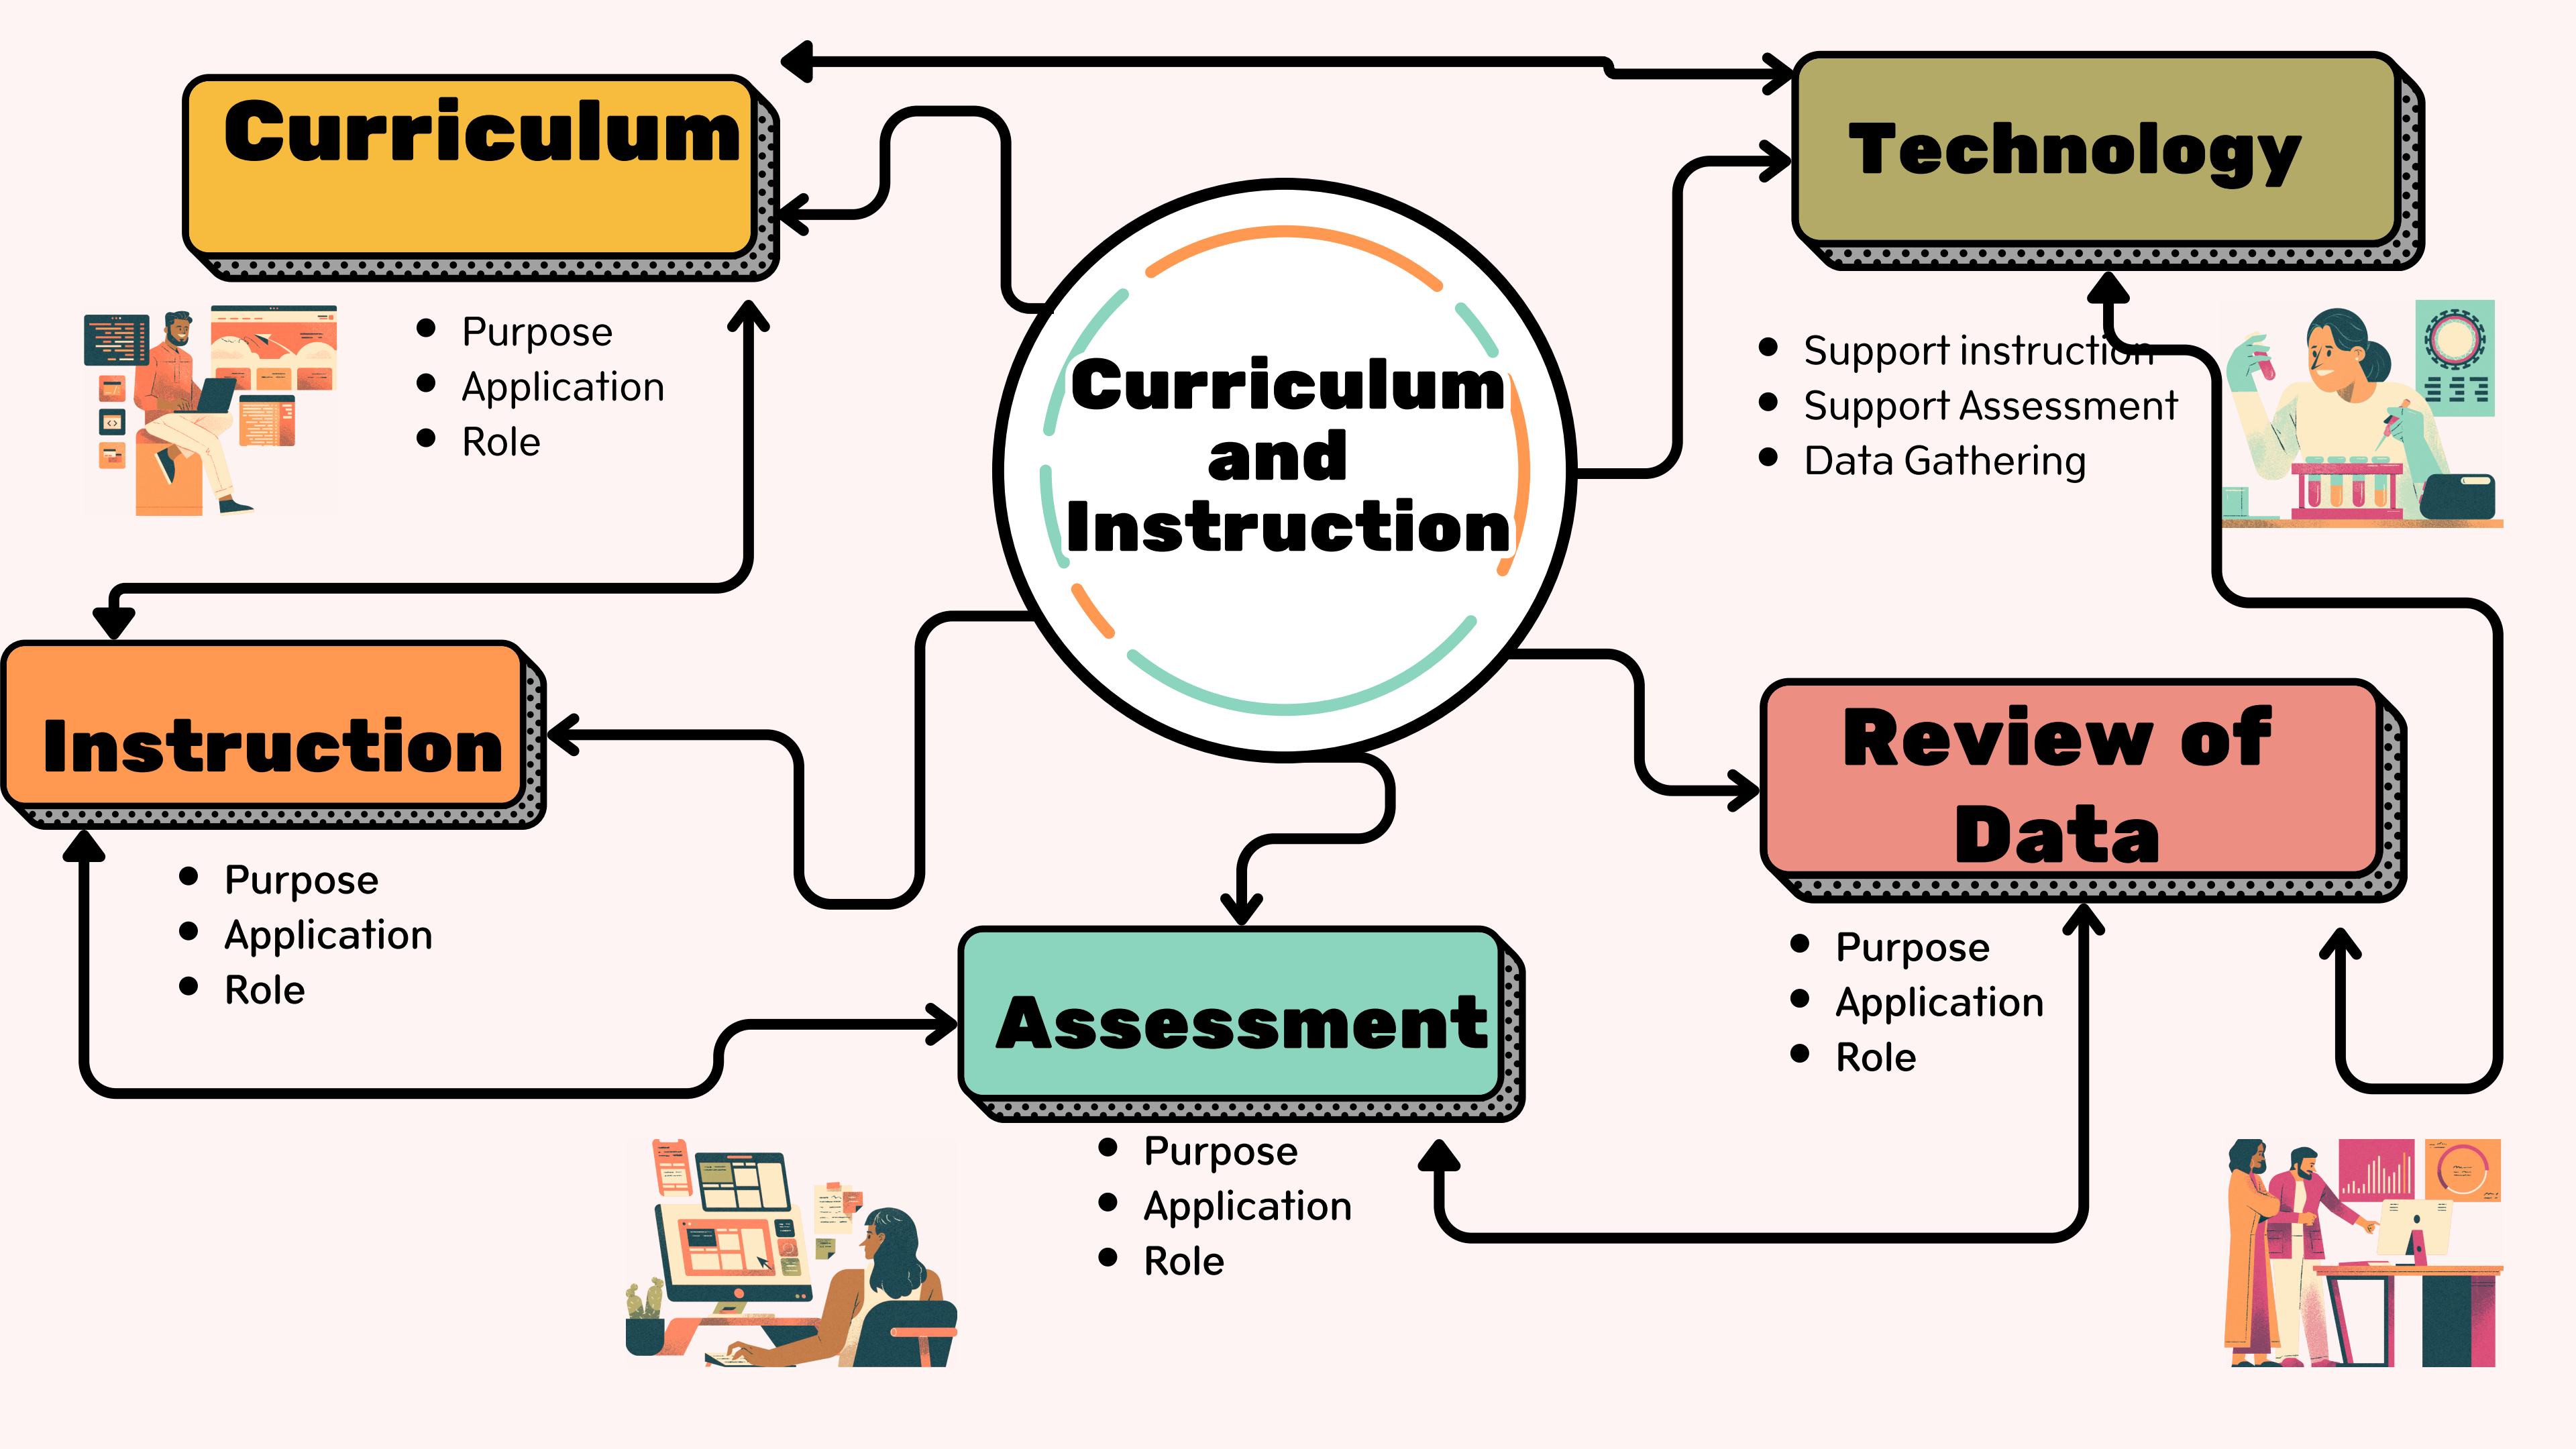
Curriculum

- Purpose
- Application
- Role

Technology

- Support instruction
- Support Assessment
- Data Gathering

Curriculum and Instruction

Instruction

- Purpose
- Application
- Role

Review of Data

- Purpose
- Application
- Role

Assessment

- Purpose
- Application
- Role